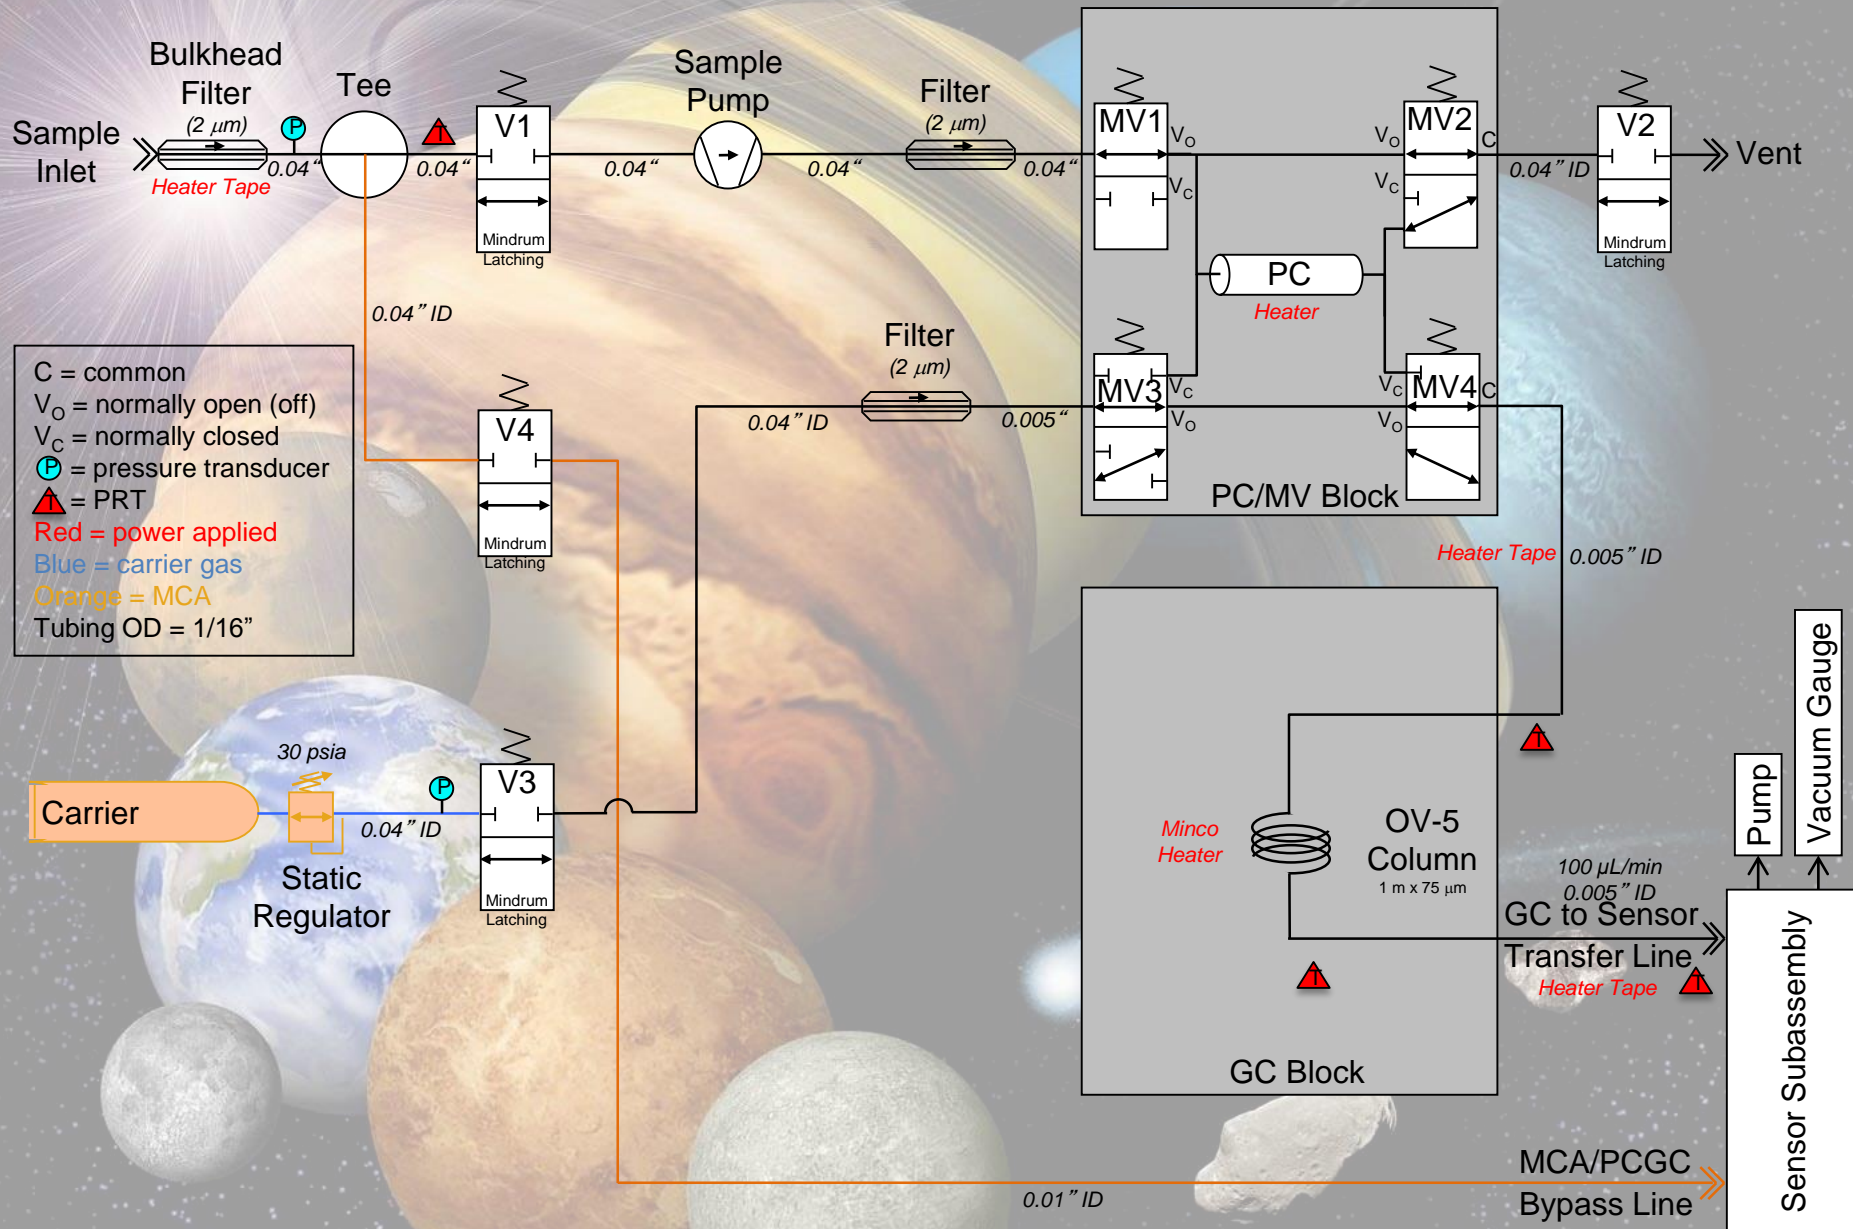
Bulkhead Filter
(2 $\mu m$)
Sample Inlet
Heater Tape
P
0.04"
Tee
T
0.04"
V1
Mindrum Latching
0.04"
Sample Pump
0.04"
Filter
(2 $\mu m$)
0.04"
MV1
$V_O$
$V_C$
MV2
$V_O$
C
$V_C$
0.04" ID
V2
Mindrum Latching
Vent
PC
Heater
0.04" ID
MV3
$V_C$
$V_O$
MV4
$V_C$
C
$V_O$
Filter
(2 $\mu m$)
0.04" ID
0.005"
PC/MV Block

C = common
$V_O$ = normally open (off)
$V_C$ = normally closed
P = pressure transducer
T = PRT
Red = power applied
Blue = carrier gas
Orange = MCA
Tubing OD = 1/16"

V4
Mindrum Latching
Heater Tape
0.005" ID
T
Minco Heater
OV-5 Column
1 m x 75 $\mu m$
Pump
Vacuum Gauge
100 $\mu L$/min
0.005" ID
GC to Sensor Transfer Line
Heater Tape
T
T
GC Block
30 psia
Carrier
P
0.04" ID
V3
Mindrum Latching
Static Regulator
Sensor Subassembly
MCA/PCGC Bypass Line
0.01" ID